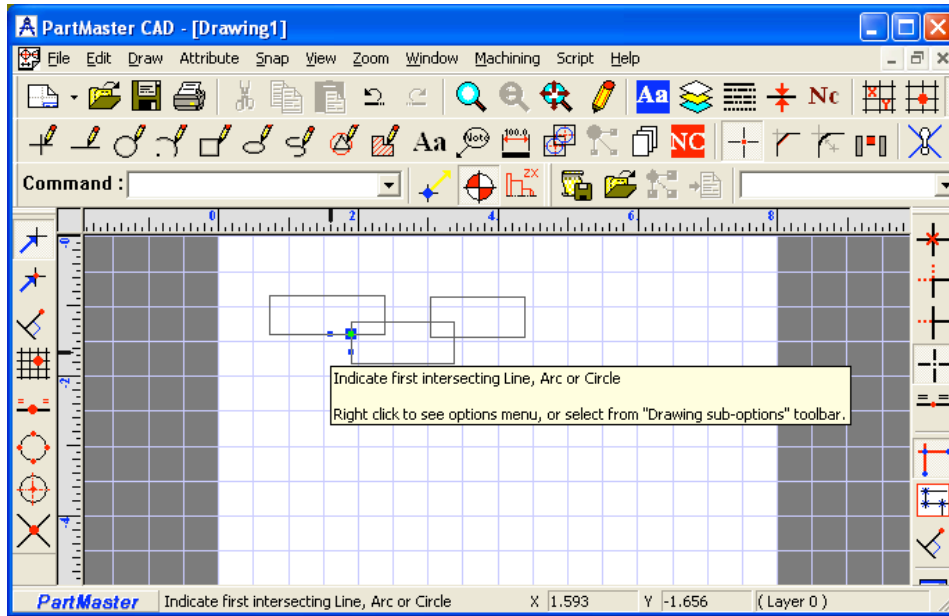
PartMaster CAD - [Drawing1]

File Edit Draw Attribute Snap View Zoom Window Machining Script Help

Aa Nc

Aa NC

Command :

0 2 4 6 8

0

2

4

Indicate first intersecting Line, Arc or Circle

Right click to see options menu, or select from "Drawing sub-options" toolbar.

PartMaster Indicate first intersecting Line, Arc or Circle X 1.593 Y -1.656 ( Layer 0 )